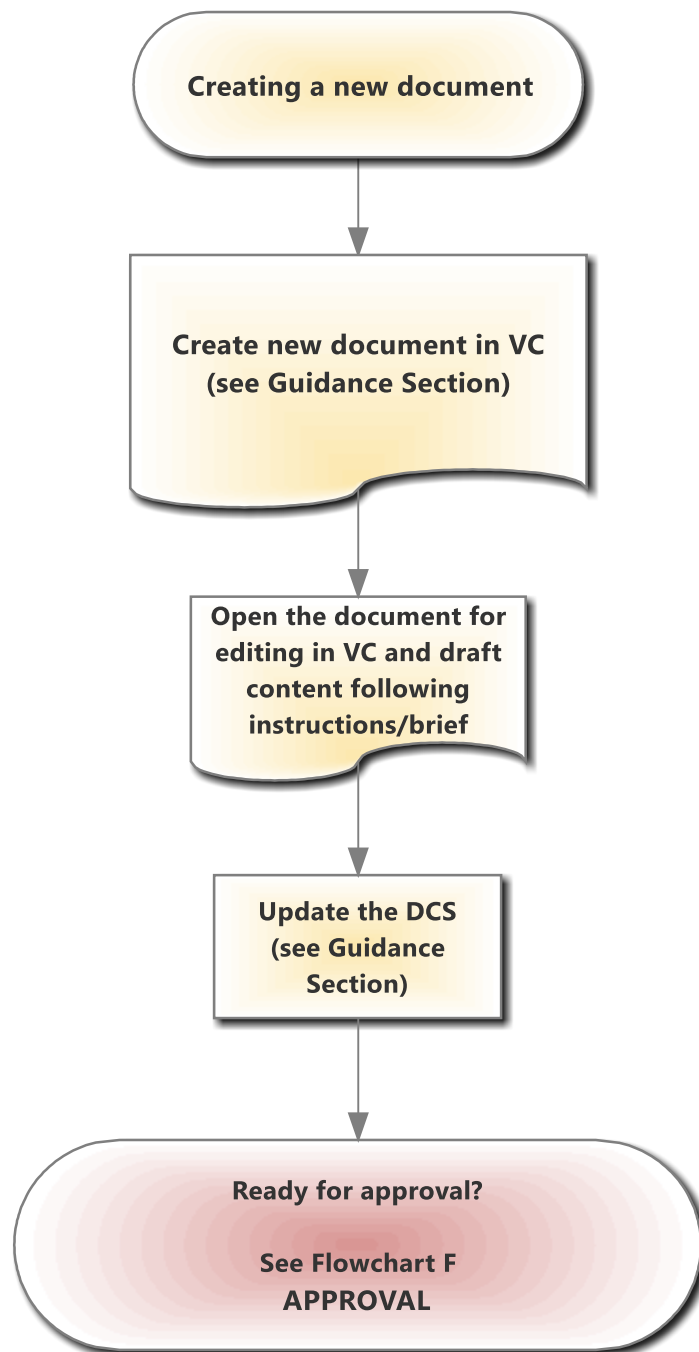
Creating a new document

Create new document in VC (see Guidance Section)

Open the document for editing in VC and draft content following instructions/brief

Update the DCS (see Guidance Section)

Ready for approval?

See Flowchart F
APPROVAL